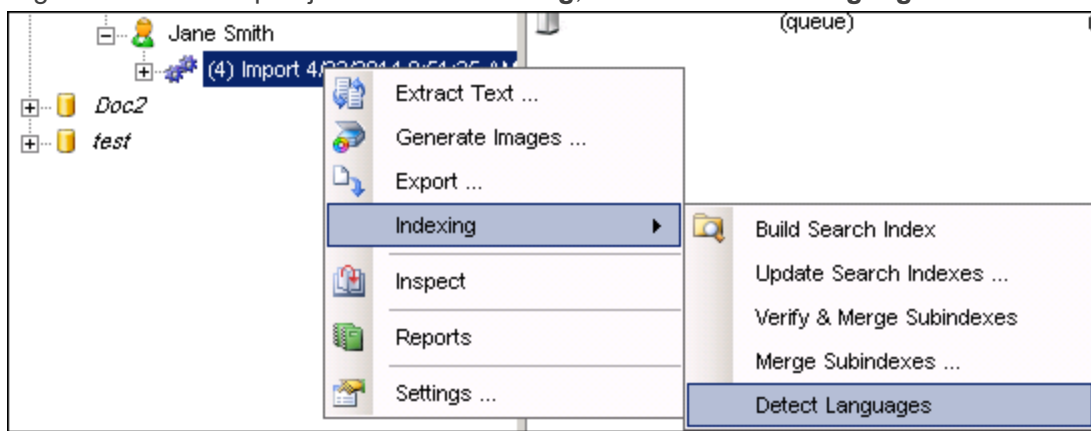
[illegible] g, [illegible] guag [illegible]

Jane Smith

(4) Import 4/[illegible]

Doc2

test

(queue)

Extract Text ...

Generate Images ...

Export ...

Indexing

Inspect

Reports

Settings ...

Build Search Index

Update Search Indexes ...

Verify & Merge Subindexes

Merge Subindexes ...

Detect Languages